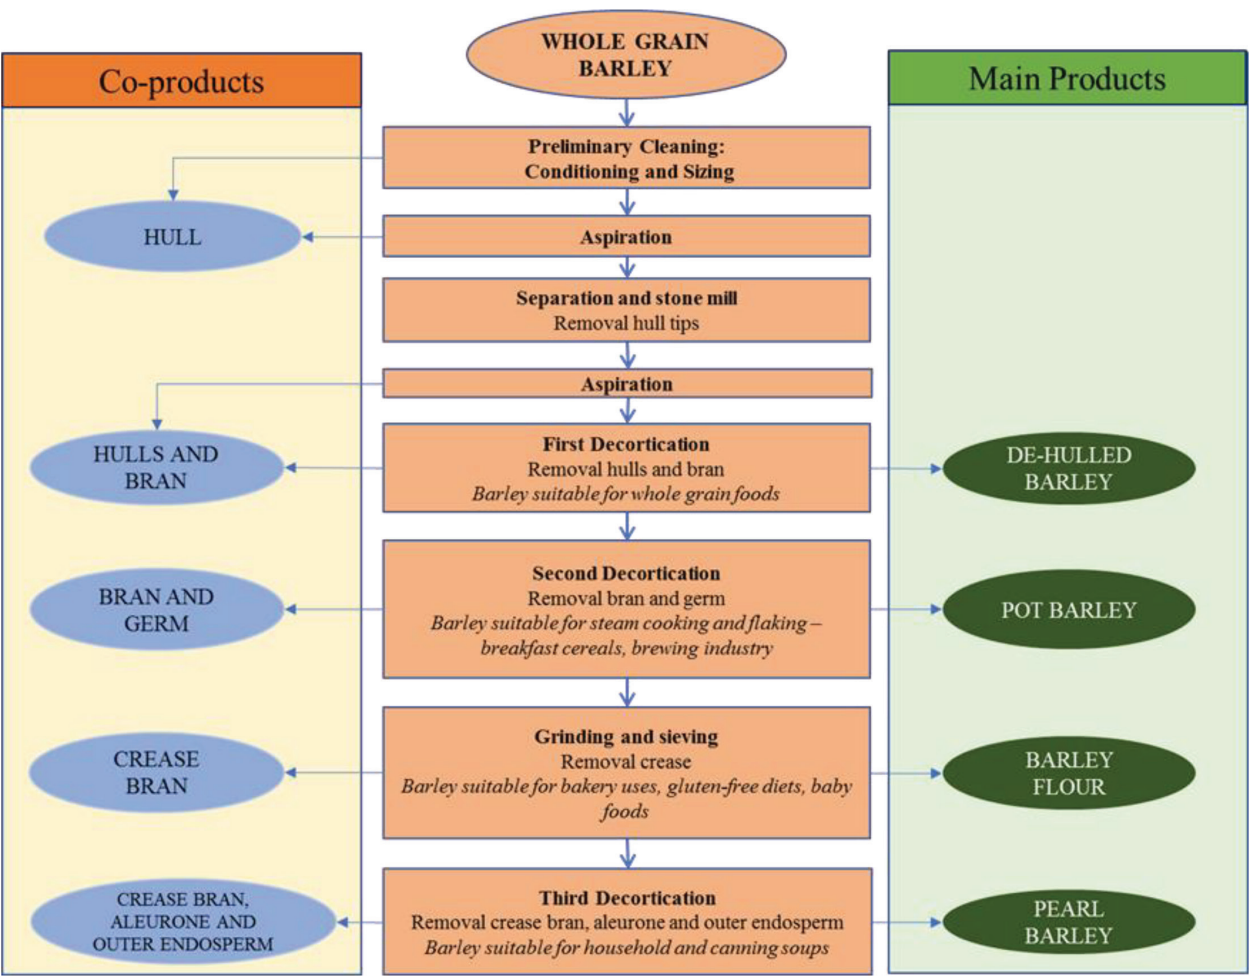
Co-products

WHOLE GRAIN BARLEY

Main Products

Preliminary Cleaning: Conditioning and Sizing

HULL

Aspiration

Separation and stone mill
Removal hull tips

Aspiration

HULLS AND BRAN

First Decortication
Removal hulls and bran
*Barley suitable for whole grain foods*

DE-HULLED BARLEY

BRAN AND GERM

Second Decortication
Removal bran and germ
*Barley suitable for steam cooking and flaking – breakfast cereals, brewing industry*

POT BARLEY

CREASE BRAN

Grinding and sieving
Removal crease
*Barley suitable for bakery uses, gluten-free diets, baby foods*

BARLEY FLOUR

CREASE BRAN, ALEURONE AND OUTER ENDOSPERM

Third Decortication
Removal crease bran, aleurone and outer endosperm
*Barley suitable for household and canning soups*

PEARL BARLEY